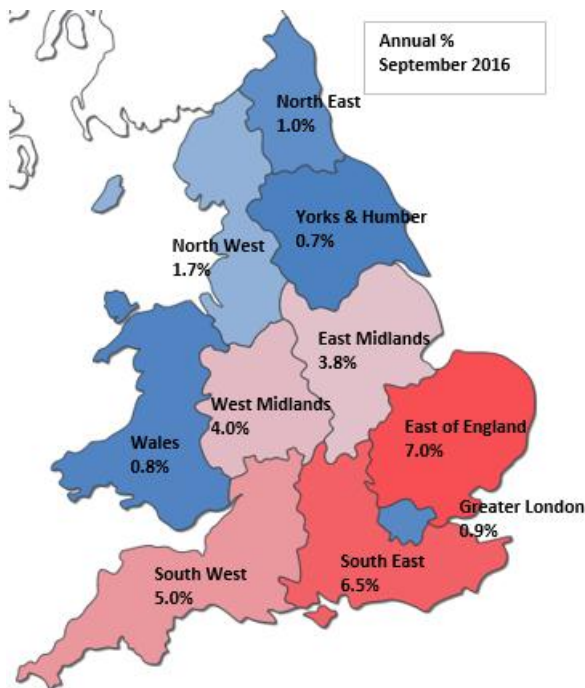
Annual %
September 2016

North East
1.0%

Yorks & Humber
0.7%

North West
1.7%

East Midlands
3.8%

West Midlands
4.0%

East of England
7.0%

Wales
0.8%

Greater London
0.9%

South West
5.0%

South East
6.5%